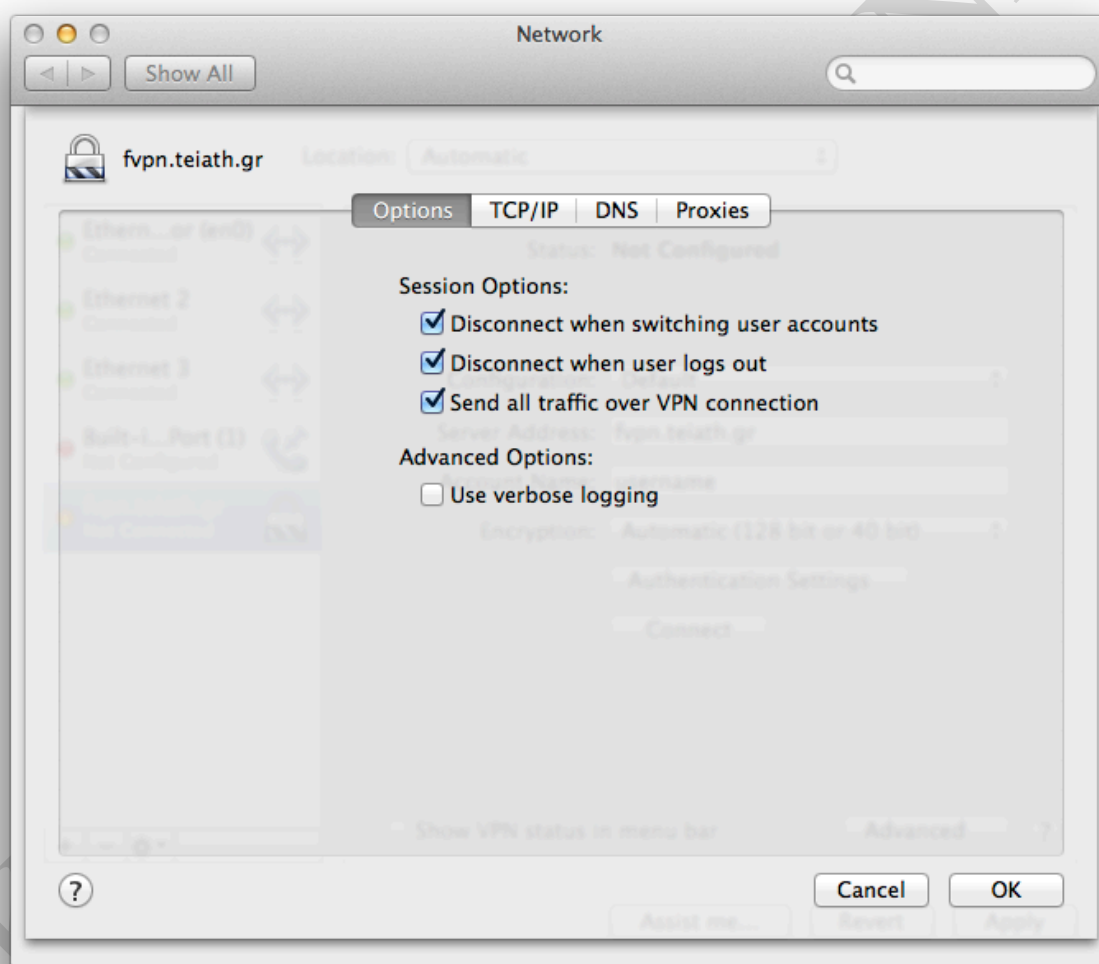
Network

Show All

fvpn.teiath.gr

Location: Automatic

Ethern...or (en0)
Connected

Ethernet 2
Connected

Ethernet 3
Connected

Built-i...Port (1)
Not Configured

Options | TCP/IP | DNS | Proxies

Status: Not Configured

Session Options:

Disconnect when switching user accounts

Disconnect when user logs out

Send all traffic over VPN connection

Configuration: Default

Server Address: fvpn.teiath.gr

Advanced Options:

Account Name: username

Use verbose logging

Encryption: Automatic (128 bit or 40 bit)

Authentication Settings

Connect

Show VPN status in menu bar

Advanced

?

?

Cancel

OK

Assist me...

Revert

Apply